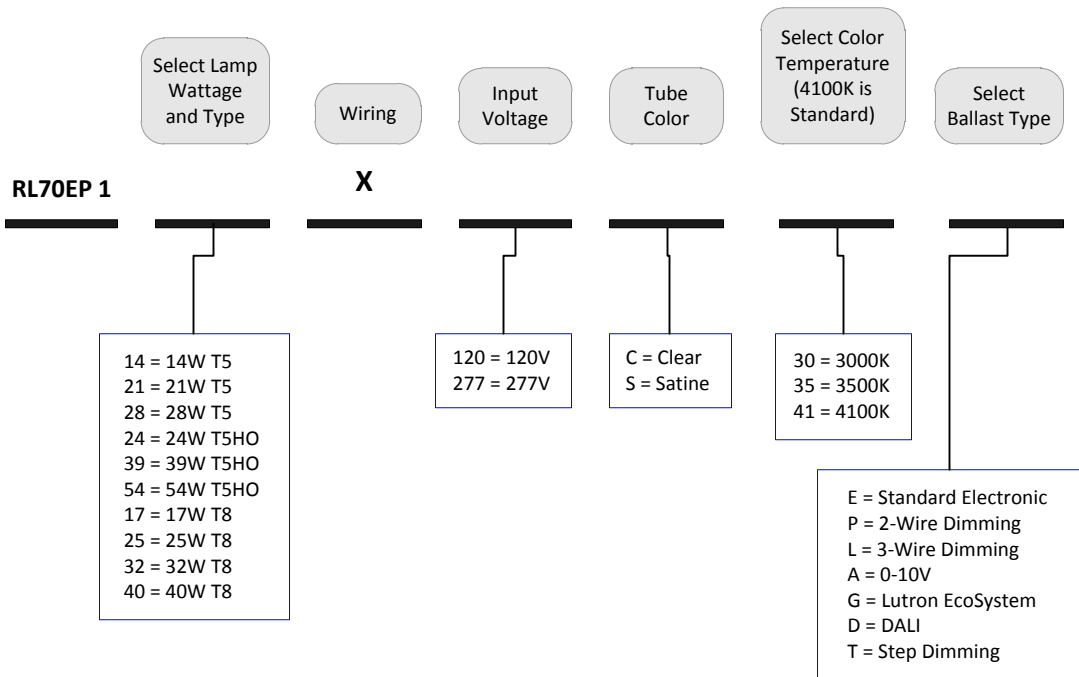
Select Lamp Wattage and Type

Wiring

Input Voltage

Tube Color

Select Color Temperature (4100K is Standard)

Select Ballast Type

RL70EP 1

X

14 = 14W T5
21 = 21W T5
28 = 28W T5
24 = 24W T5HO
39 = 39W T5HO
54 = 54W T5HO
17 = 17W T8
25 = 25W T8
32 = 32W T8
40 = 40W T8

120 = 120V
277 = 277V

C = Clear
S = Satine

30 = 3000K
35 = 3500K
41 = 4100K

E = Standard Electronic
P = 2-Wire Dimming
L = 3-Wire Dimming
A = 0-10V
G = Lutron EcoSystem
D = DALI
T = Step Dimming